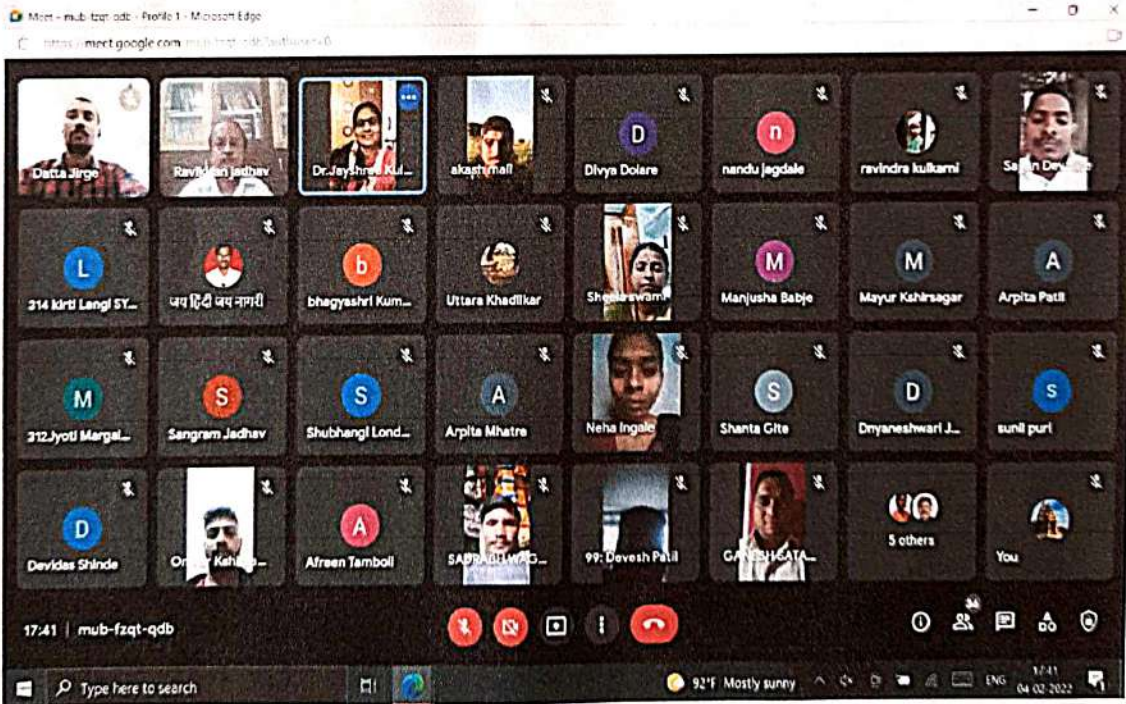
Meet - mub-fzqt-qdb - Profile 1 - Microsoft Edge

https://meet.google.com/mub-fzqt-qdb?authuser=0

Datta Jirge
Ravi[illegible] Jadhav
Dr.Jayshree Kul...
akash mali
D
Divya Dolare
n
nandu jagdale
ravindra kulkarni
Sa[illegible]n Dev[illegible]

L
314 kirti Langi SY...
जय हिंदी जय नागरी
b
bhagyashri Kum...
Uttara Khadilkar
Sheela swami
M
Manjusha Babje
M
Mayur Kshirsagar
A
Arpita Patil

M
312Jyoti Margal...
S
Sangram Jadhav
S
Shubhangi Lond...
A
Arpita Mhatra
Neha Ingale
S
Shanta Gite
D
Dnyaneshwari J...
S
sunil puri

D
Devidas Shinde
O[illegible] Kshi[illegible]
A
Afreen Tamboli
SAURABH WAG...
99: Devesh Patil
GANESH GATA...
5 others
You

17:41 | mub-fzqt-qdb

34

Type here to search
92°F Mostly sunny
ENG
17:41
04-02-2022